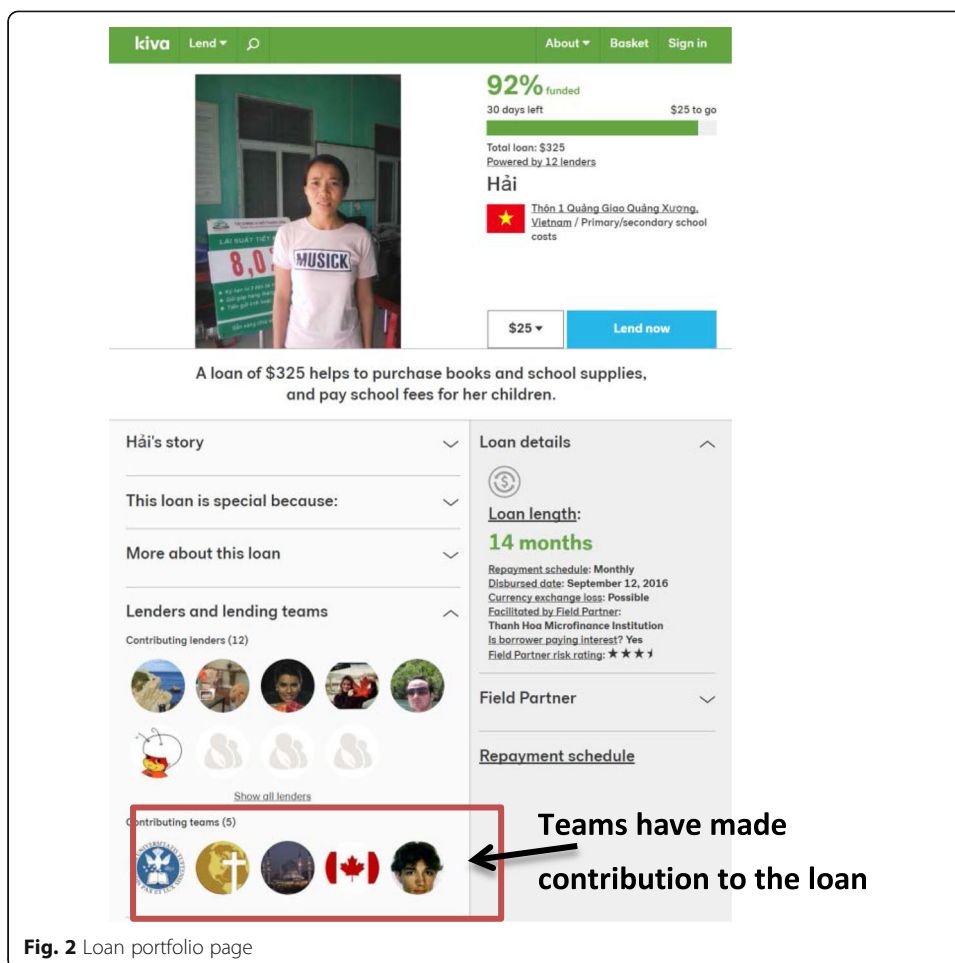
kiva Lend ▾ About ▾ Basket Sign in

LÃI SUẤT TIẾT
8,0
MUSICK

92% funded
30 days left $25 to go
Total loan: $325
Powered by 12 lenders
Hải
Thôn 1 Quảng Giao Quảng Xương, Vietnam / Primary/secondary school costs

$25 ▾ Lend now

A loan of $325 helps to purchase books and school supplies, and pay school fees for her children.

Hải's story

This loan is special because:

More about this loan

Lenders and lending teams
Contributing lenders (12)

Show all lenders

Contributing teams (5)

Loan details

Loan length:
14 months
Repayment schedule: Monthly
Disbursed date: September 12, 2016
Currency exchange loss: Possible
Facilitated by Field Partner:
Thanh Hoa Microfinance Institution
Is borrower paying interest? Yes
Field Partner risk rating: ★★★

Field Partner

Repayment schedule

Teams have made contribution to the loan

Fig. 2 Loan portfolio page